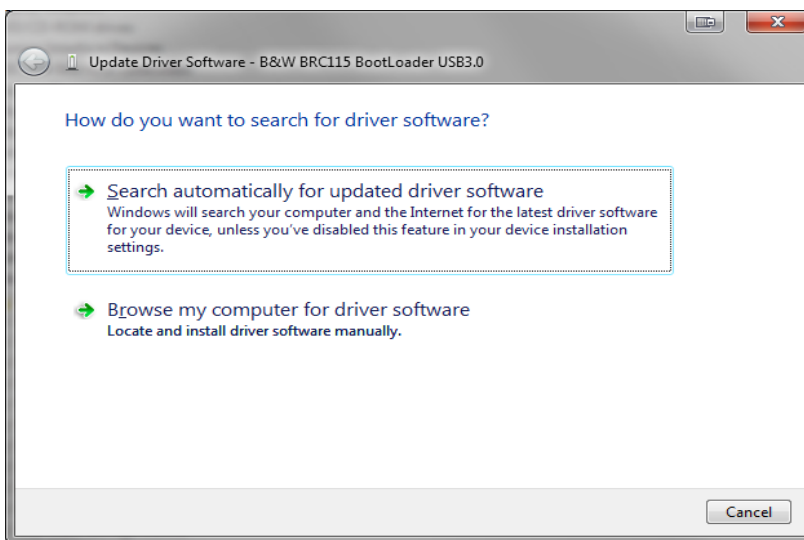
Update Driver Software - B&W BRC115 BootLoader USB3.0

How do you want to search for driver software?

Search automatically for updated driver software
Windows will search your computer and the Internet for the latest driver software for your device, unless you've disabled this feature in your device installation settings.

Browse my computer for driver software
Locate and install driver software manually.

Cancel